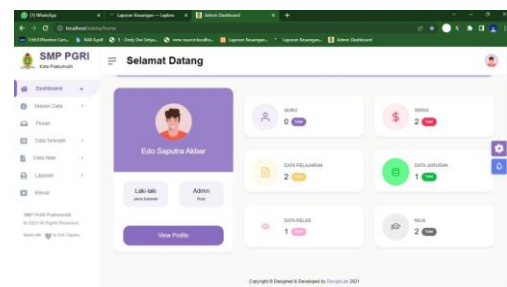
(7) WhatsApp
Laporan Keuangan – Laptop
Admin Dashboard
localhost/
SMP PGRI
Kota Prabumulih
Selamat Datang
Dashboard
Master Data
Pesan
Data Sekolah
Data Nilai
Laporan
Keluar
SMP PGRI Prabumulih
© 2021 All Rights Reserved
Made with ♥ by Dwi Saputra
Edo Saputra Akbar
Laki-laki
Jenis Kelamin
Admin
Role
View Profile
GURU
0
SISWA
2
DATA PELAJARAN
2
DATA JURUSAN
1
DATA KELAS
1
NILAI
2
Copyright © Designed & Developed by DesignLab 2021